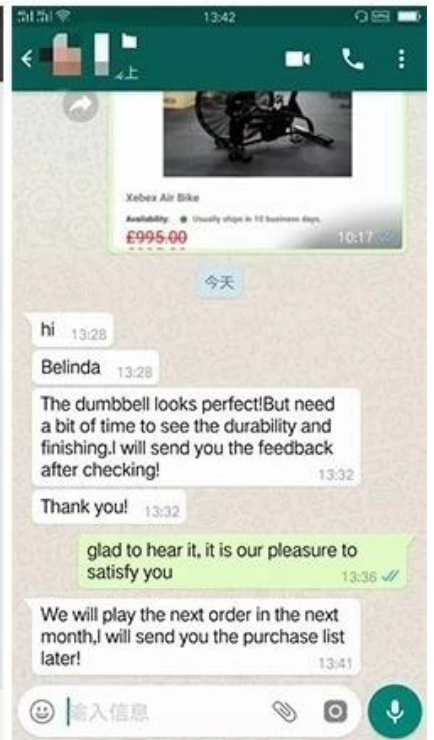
13:42

上

Xebex Air Bike
Availability: Usually ships in 10 business days.
£995.00
10:17

今天

hi 13:28

Belinda 13:28

The dumbbell looks perfect!But need a bit of time to see the durability and finishing.I will send you the feedback after checking! 13:32

Thank you! 13:32

glad to hear it, it is our pleasure to satisfy you 13:36

We will play the next order in the next month,I will send you the purchase list later! 13:41

输入信息